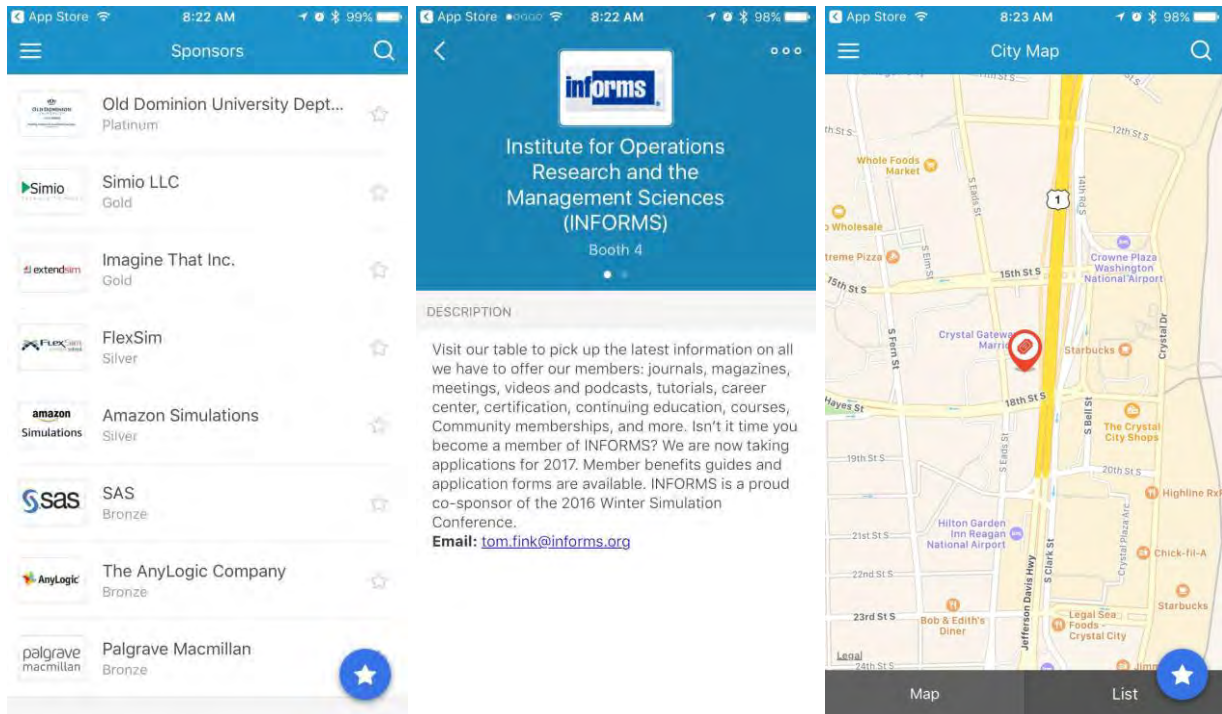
App Store 8:22 AM 99%

Sponsors

Old Dominion University Dept...
Platinum

Simio
Simio LLC
Gold

extendsim
Imagine That Inc.
Gold

FlexSim
FlexSim
Silver

amazon Simulations
Amazon Simulations
Silver

sas
SAS
Bronze

AnyLogic
The AnyLogic Company
Bronze

palgrave macmillan
Palgrave Macmillan
Bronze

App Store 8:22 AM 98%

informs

Institute for Operations Research and the Management Sciences (INFORMS)
Booth 4

DESCRIPTION

Visit our table to pick up the latest information on all we have to offer our members: journals, magazines, meetings, videos and podcasts, tutorials, career center, certification, continuing education, courses, Community memberships, and more. Isn't it time you become a member of INFORMS? We are now taking applications for 2017. Member benefits guides and application forms are available. INFORMS is a proud co-sponsor of the 2016 Winter Simulation Conference.
Email: tom.fink@informs.org

App Store 8:23 AM 98%

City Map

th St S
12th St S
Whole Foods Market
S Eads St
1
S Elm St
Wholesale
treme Pizza
15th St S
Crowne Plaza Washington National Airport
15th St S
S Fern St
Crystal Gateway Marriott
Starbucks
Crystal Dr
Hayes St
18th St S
S Bell St
The Crystal City Shops
19th St S
S Eads St
20th St S
Highline RX
Hilton Garden Inn Reagan National Airport
21st St S
S Clark St
Crystal Plaza Arc
Chick-fil-A
22nd St S
Jefferson Davis Hwy
Starbucks
23rd St S
Bob & Edith's Diner
Legal Sea Foods - Crystal City
Legal
24th St S

Map
List